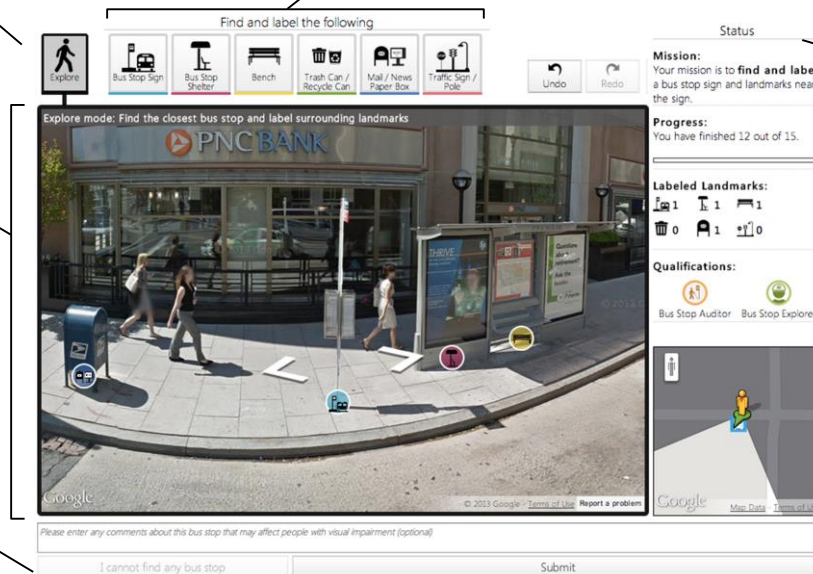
Find and label the following

Explore

Bus Stop Sign

Bus Stop Shelter

Bench

Trash Can / Recycle Can

Mail / News Paper Box

Traffic Sign / Pole

Undo

Redo

Status

Mission:
Your mission is to find and labe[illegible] a bus stop sign and landmarks nea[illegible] the sign.

Progress:
You have finished 12 out of 15.

Labeled Landmarks:
1 1 1
0 1 0

Qualifications:
Bus Stop Auditor Bus Stop Explore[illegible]

Explore mode: Find the closest bus stop and label surrounding landmarks

PNC BANK

THRIVE

Google

© 2013 Google - Terms of Use Report a problem

Google

Map Data Terms of U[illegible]

Please enter any comments about this bus stop that may affect people with visual impairment (optional)

I cannot find any bus stop

Submit